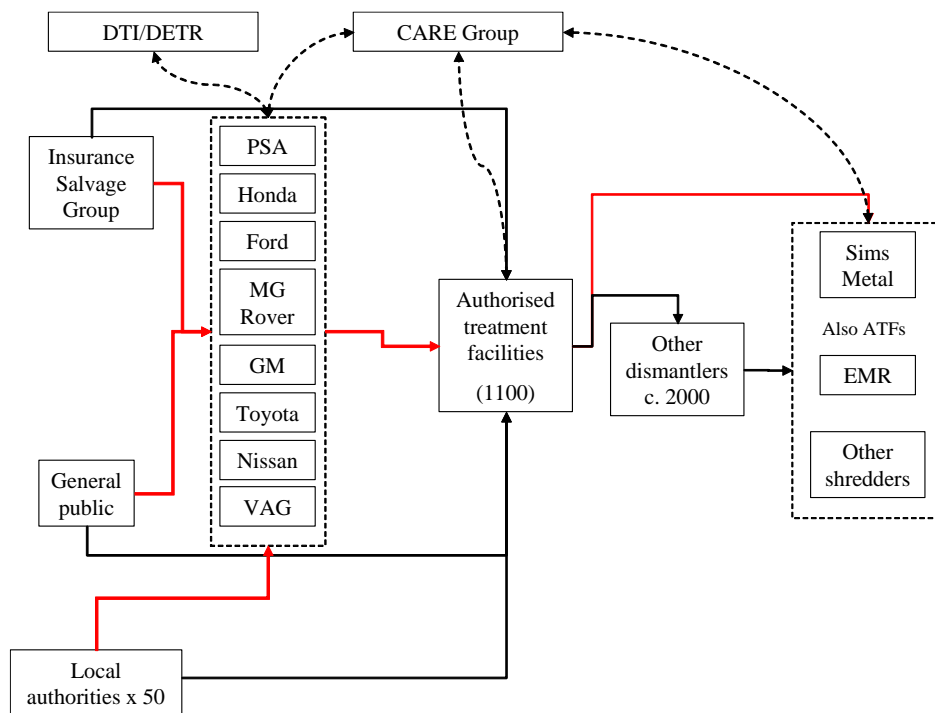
DTI/DETR

CARE Group

Insurance Salvage Group

PSA

Honda

Ford

MG Rover

GM

Toyota

Nissan

VAG

Authorised treatment facilities

(1100)

Other dismantlers c. 2000

Sims Metal

Also ATFs

EMR

Other shredders

General public

Local authorities x 50